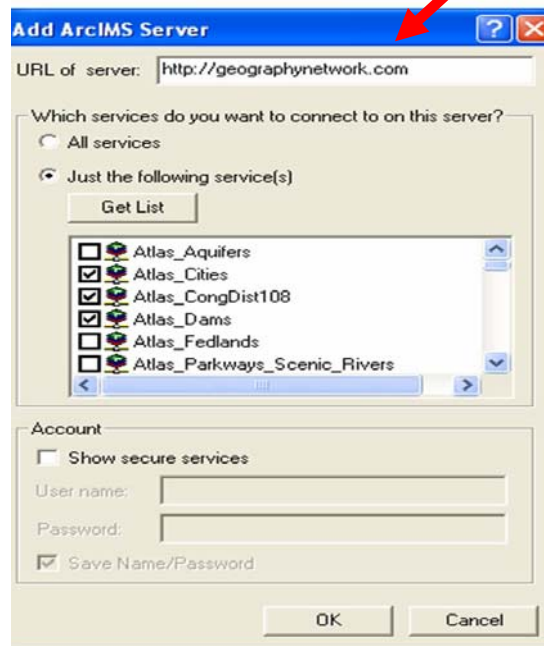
Add ArcIMS Server

URL of server: http://geographynetwork.com

Which services do you want to connect to on this server?

All services

Just the following service(s)

Get List

Atlas_Aquifers
Atlas_Cities
Atlas_CongDist108
Atlas_Dams
Atlas_Fedlands
Atlas_Parkways_Scenic_Rivers

Account

Show secure services

User name:

Password:

Save Name/Password

OK

Cancel